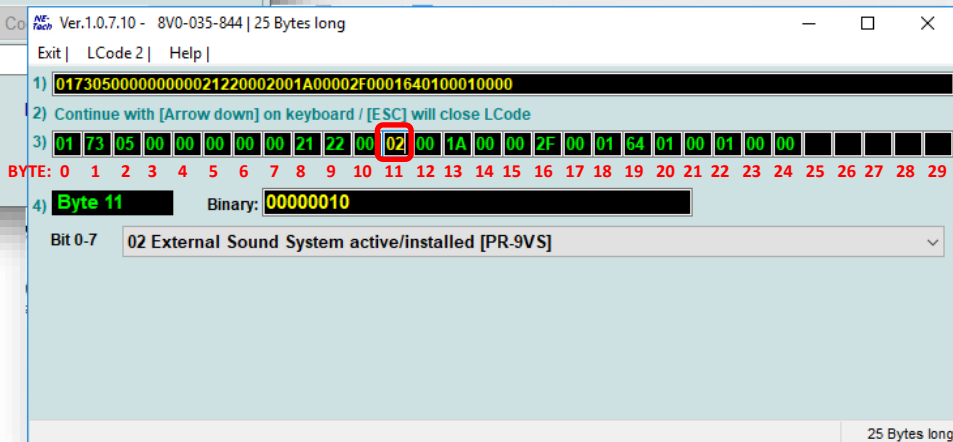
Co

NE-Tech Ver.1.0.7.10 - 8V0-035-844 | 25 Bytes long

Exit | LCode 2 | Help |

1) 0173050000000000021220002001A00002F0001640100010000

2) Continue with [Arrow down] on keyboard / [ESC] will close LCode

3)
| 01 | 73 | 05 | 00 | 00 | 00 | 00 | 00 | 21 | 22 | 00 | 02 | 00 | 1A | 00 | 00 | 2F | 00 | 01 | 64 | 01 | 00 | 01 | 00 | 00 | | | | | |
|---|---|---|---|---|---|---|---|---|---|---|---|---|---|---|---|---|---|---|---|---|---|---|---|---|---|---|---|---|---|
| 0 | 1 | 2 | 3 | 4 | 5 | 6 | 7 | 8 | 9 | 10 | 11 | 12 | 13 | 14 | 15 | 16 | 17 | 18 | 19 | 20 | 21 | 22 | 23 | 24 | 25 | 26 | 27 | 28 | 29 |

BYTE:

4) Byte 11 Binary: 00000010

Bit 0-7 02 External Sound System active/installed [PR-9VS]

25 Bytes long